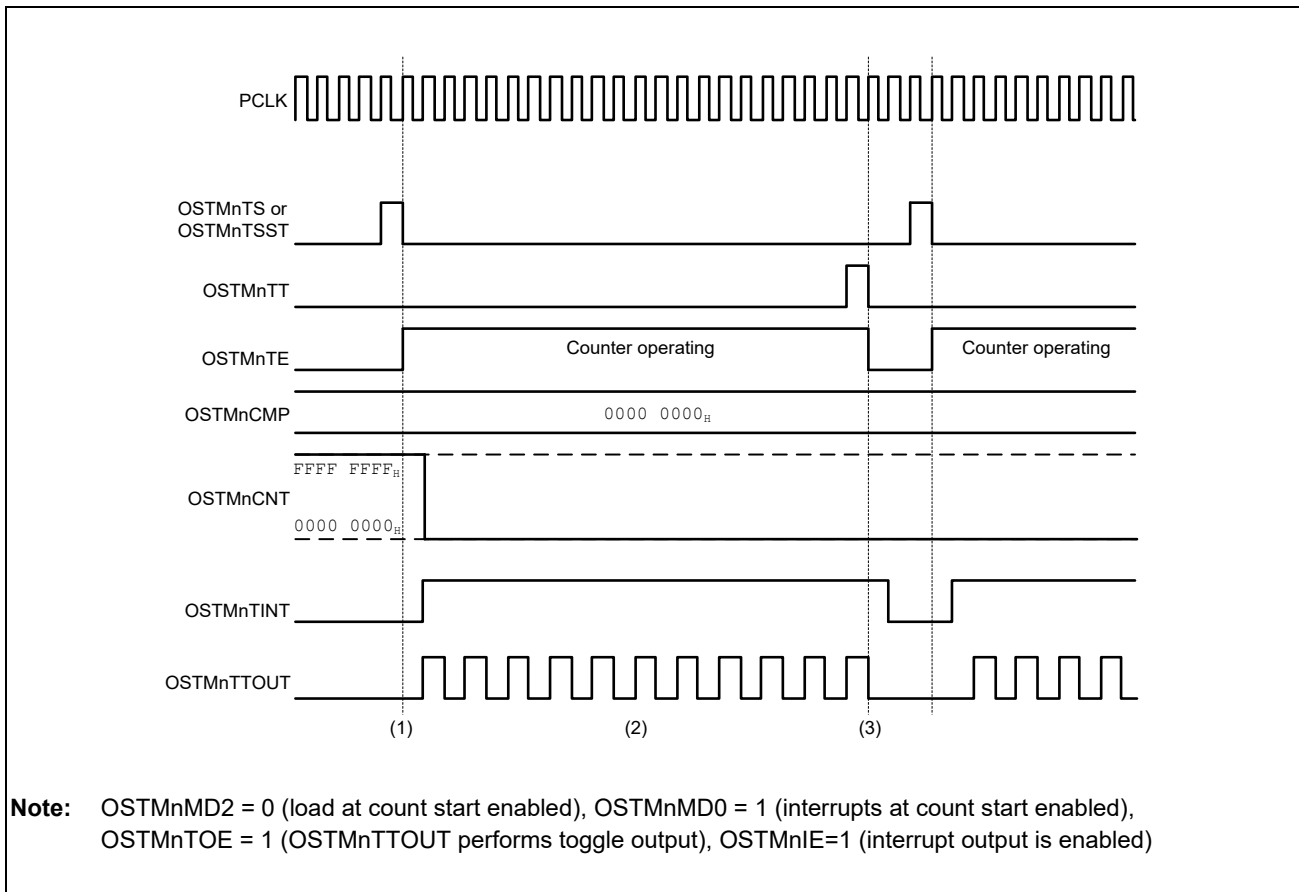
PCLK

OSTMnTS or OSTMnTSST

OSTMnTT

OSTMnTE

Counter operating

Counter operating

OSTMnCMP

$0000\ 0000_H$

$FFFF\ FFFF_H$

OSTMnCNT

$0000\ 0000_H$

OSTMnTINT

OSTMnTTOUT

(1)

(2)

(3)

**Note:** OSTMnMD2 = 0 (load at count start enabled), OSTMnMD0 = 1 (interrupts at count start enabled), OSTMnTOE = 1 (OSTMnTTOUT performs toggle output), OSTMnIE=1 (interrupt output is enabled)